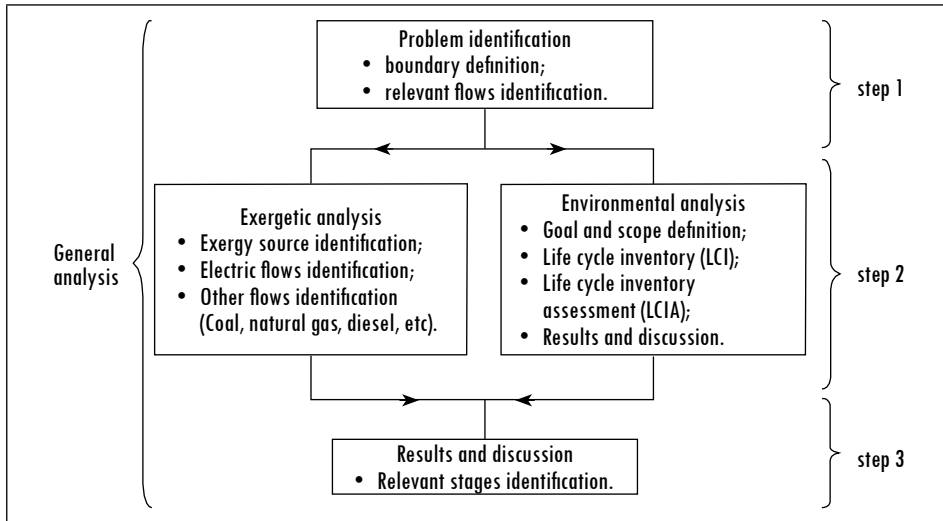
Problem identification
• boundary definition;
• relevant flows identification.

step 1

Exergetic analysis
• Exergy source identification;
• Electric flows identification;
• Other flows identification (Coal, natural gas, diesel, etc).

Environmental analysis
• Goal and scope definition;
• Life cycle inventory (LCI);
• Life cycle inventory assessment (LCIA);
• Results and discussion.

General analysis

step 2

Results and discussion
• Relevant stages identification.

step 3